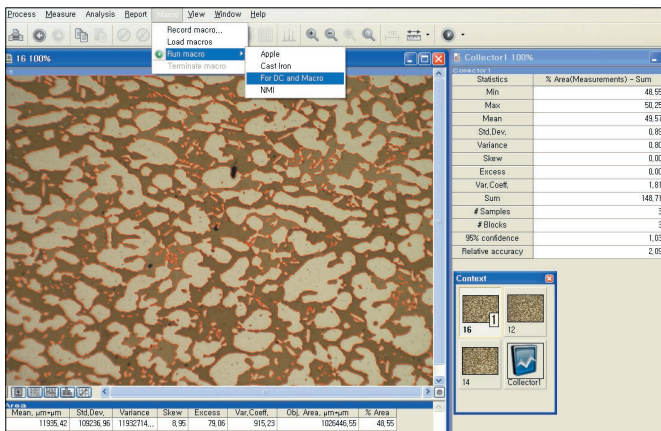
Process Measure Analysis Report Macro View Window Help

Record macro...
Load macros
Run macro
Terminate macro

Apple
Cast Iron
For DC and Macro
NMI

16 100%

Collector1 100%
Collector1

| Statistics | % Area(Measurements) - Sum |
|---|---|
| Min | 48,55 |
| Max | 50,25 |
| Mean | 49,57 |
| Std,Dev, | 0,89 |
| Variance | 0,80 |
| Skew | 0,00 |
| Excess | 0,00 |
| Var,Coeff, | 1,81 |
| Sum | 148,71 |
| # Samples | 3 |
| # Blocks | 3 |
| 95% confidence | 1,03 |
| Relative accuracy | 2,09 |

Context
16 1
12
14
Collector1

Area

| Mean, µm•µm | Std,Dev, | Variance | Skew | Excess | Var,Coeff, | Obj, Area, µm•µm | % Area |
|---|---|---|---|---|---|---|---|
| 11935,42 | 109236,96 | 11932714,... | 8,95 | 79,06 | 915,23 | 1026446,55 | 48,55 |